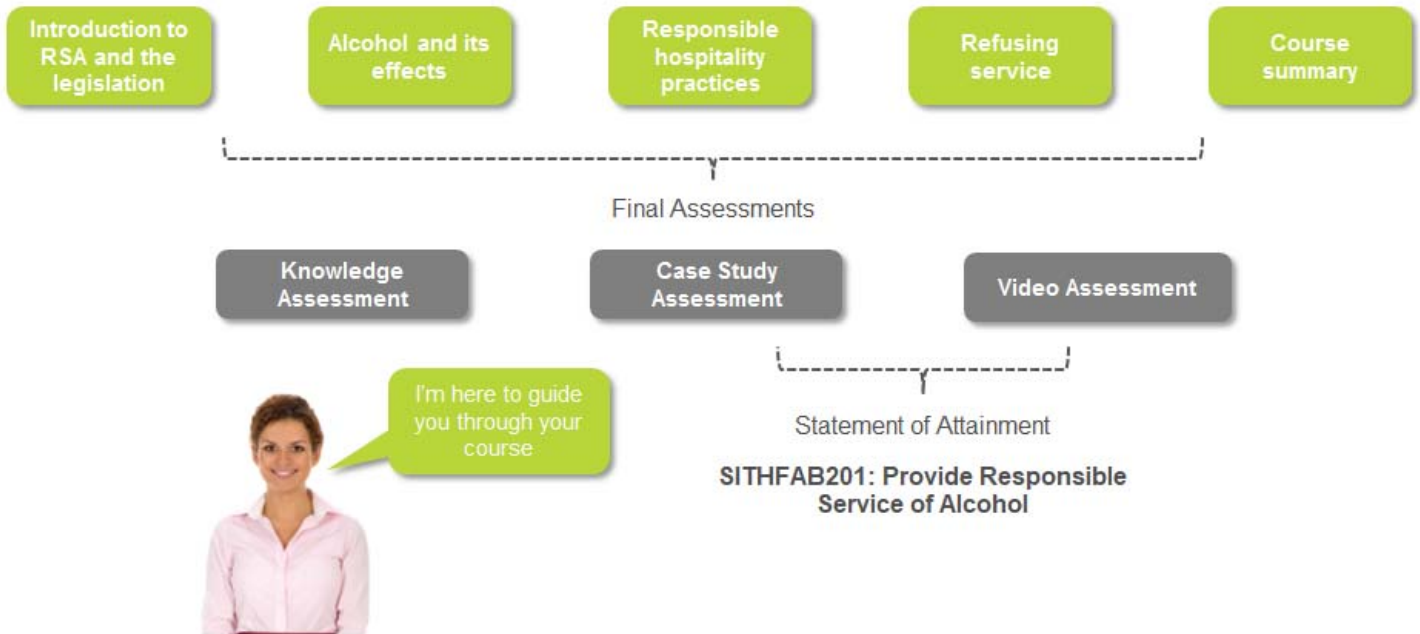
Introduction to RSA and the legislation

Alcohol and its effects

Responsible hospitality practices

Refusing service

Course summary

Final Assessments

Knowledge Assessment

Case Study Assessment

Video Assessment

Statement of Attainment

SITHFAB201: Provide Responsible Service of Alcohol

I'm here to guide you through your course